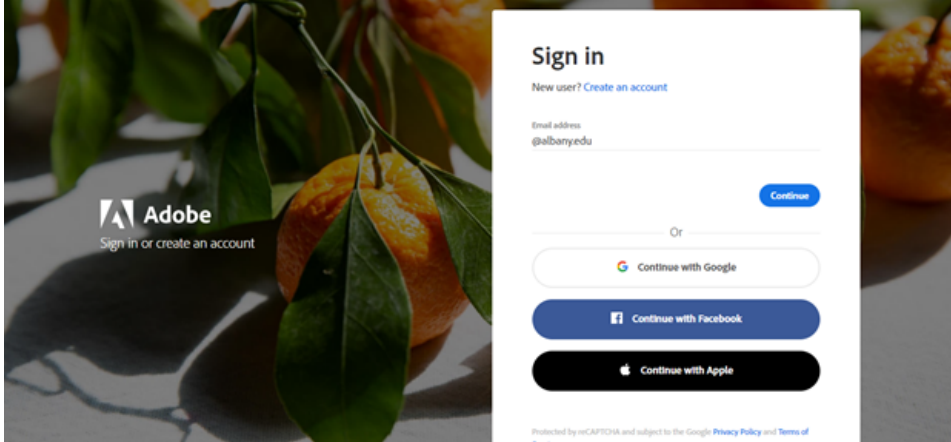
Adobe
Sign in or create an account

Sign in

New user? Create an account

Email address
@albany.edu

Continue

Or

Continue with Google

Continue with Facebook

Continue with Apple

Protected by reCAPTCHA and subject to the Google Privacy Policy and Terms of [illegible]